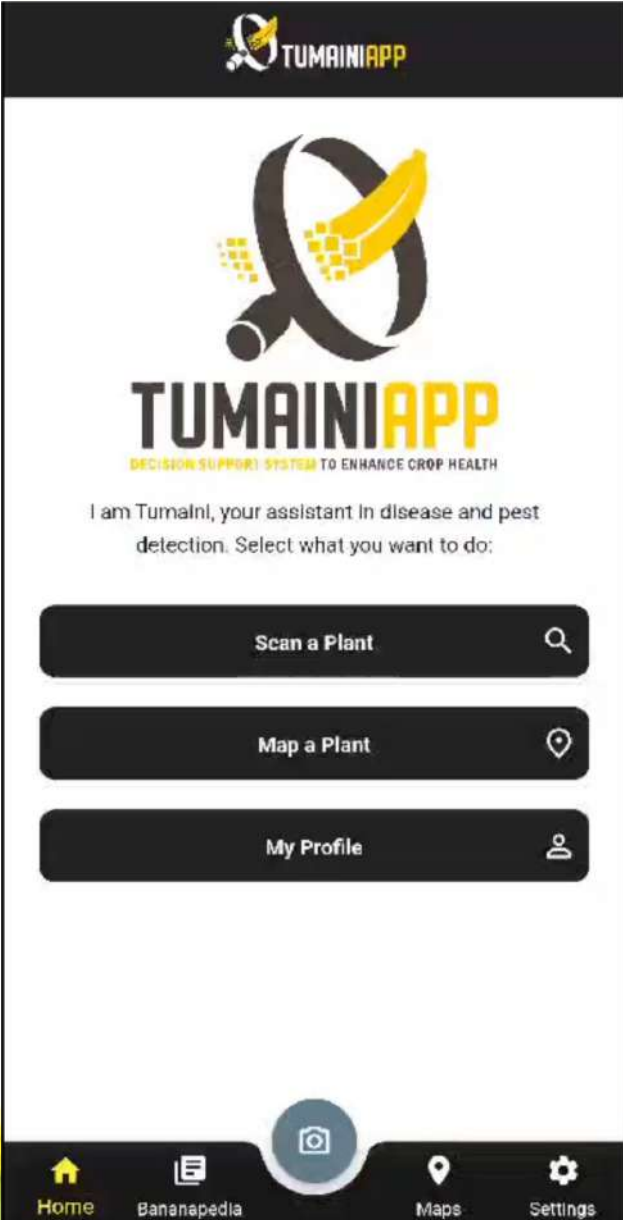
TUMAINIAPP

TUMAINIAPP

DECISION SUPPORT SYSTEM TO ENHANCE CROP HEALTH

I am Tumaini, your assistant in disease and pest detection. Select what you want to do:

Scan a Plant

Map a Plant

My Profile

Home Bananapedia Maps Settings